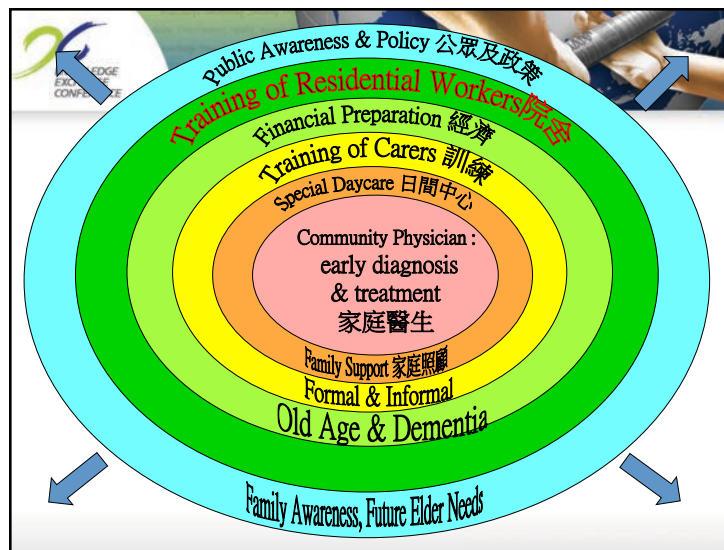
EDGE
EXC
CONFE

Public Awareness & Policy 公眾及政策

Training of Residential Workers院舍

Financial Preparation 經濟

Training of Carers 訓練

Special Daycare 日間中心

Community Physician : early diagnosis & treatment 家庭醫生

Family Support 家庭照顧

Formal & Informal

Old Age & Dementia

Family Awareness, Future Elder Needs